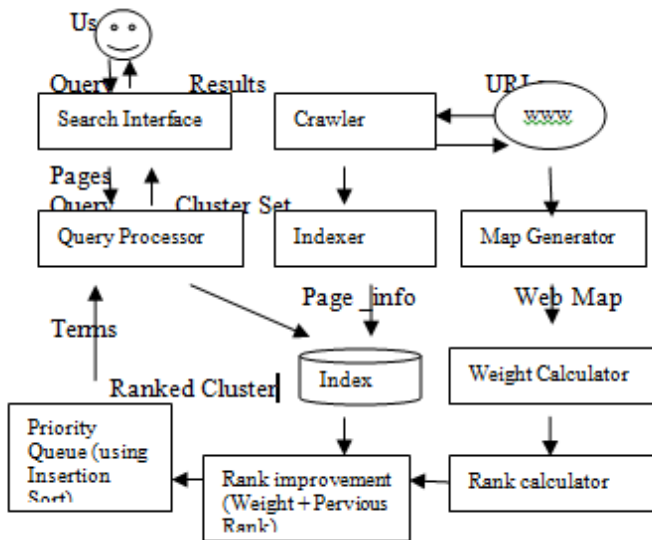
Us

Query Results URL

Search Interface

Crawler

www

Pages Query Cluster Set

Query Processor

Indexer

Map Generator

Page_info

Web Map

Terms

Ranked Cluster

Index

Weight Calculator

Priority Queue (using Insertion Sort)

Rank improvement (Weight + Pervious Rank)

Rank calculator